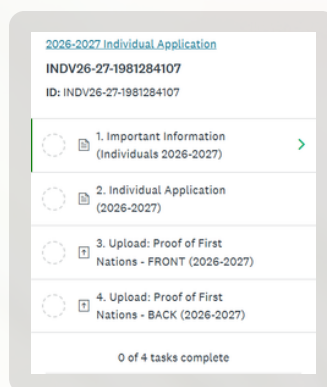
2026-2027 Individual Application
INDV26-27-1981284107
ID: INDV26-27-1981284107

1. Important Information (Individuals 2026-2027)

2. Individual Application (2026-2027)

3. Upload: Proof of First Nations - FRONT (2026-2027)

4. Upload: Proof of First Nations - BACK (2026-2027)

0 of 4 tasks complete